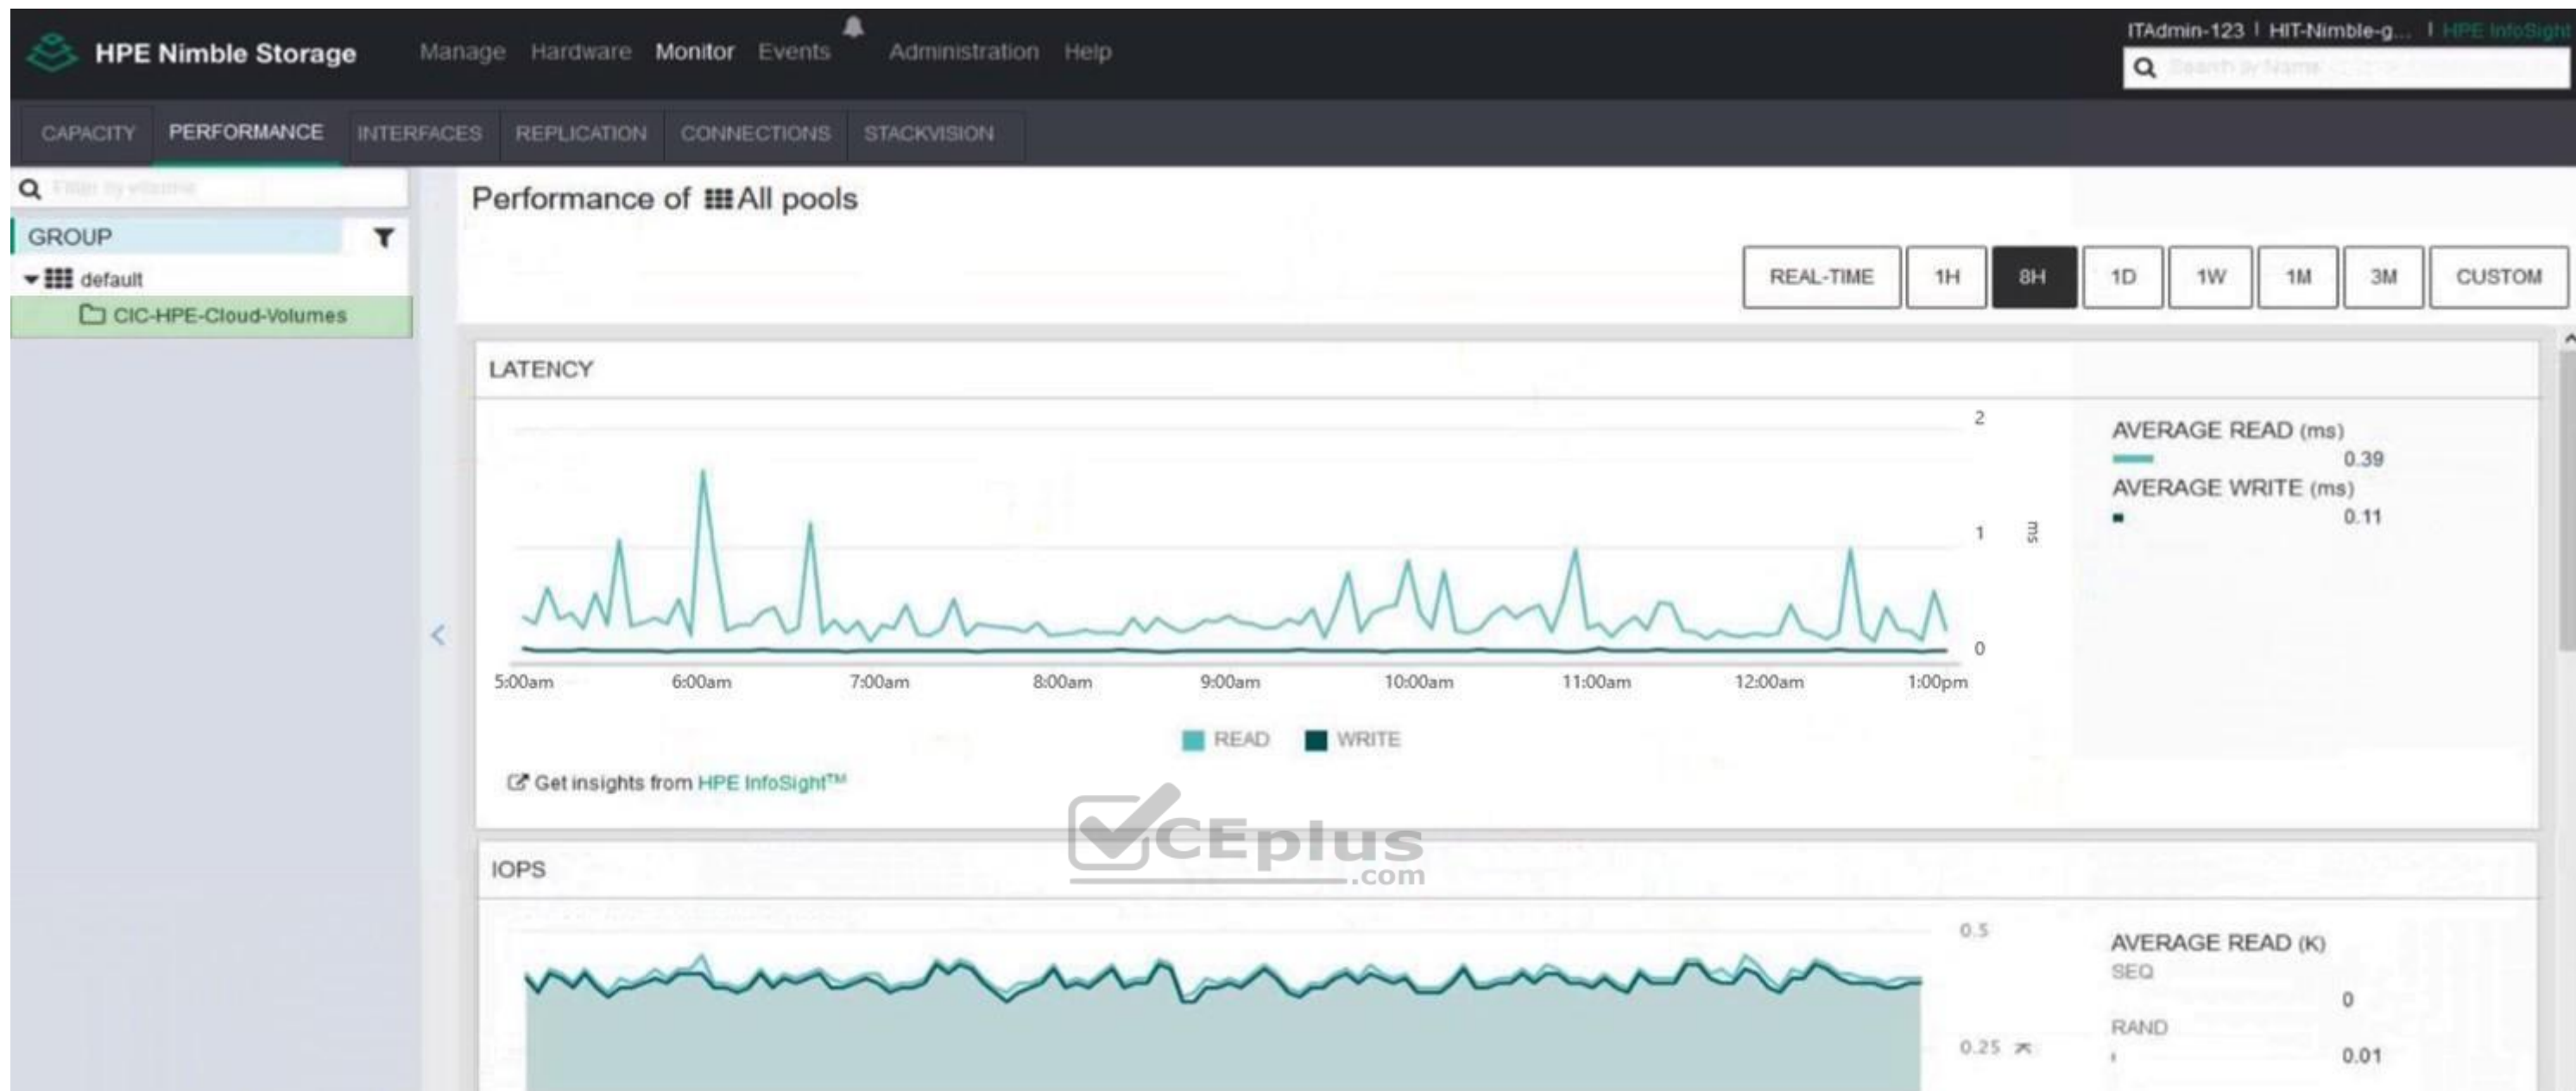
HPE Nimble Storage Manage Hardware Monitor Events Administration Help

ITAdmin-123 | HIT-Nimble-g... | HPE InfoSight

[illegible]

CAPACITY PERFORMANCE INTERFACES REPLICATION CONNECTIONS STACKVISION

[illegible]

GROUP

default

CIC-HPE-Cloud-Volumes

Performance of All pools

REAL-TIME 1H 8H 1D 1W 1M 3M CUSTOM

LATENCY

2

1

0

ms

5:00am 6:00am 7:00am 8:00am 9:00am 10:00am 11:00am 12:00am 1:00pm

READ WRITE

AVERAGE READ (ms) 0.39

AVERAGE WRITE (ms) 0.11

Get insights from HPE InfoSight™

CEplus .com

IOPS

0.5

0.25 K

AVERAGE READ (K)

SEQ 0

RAND 0.01